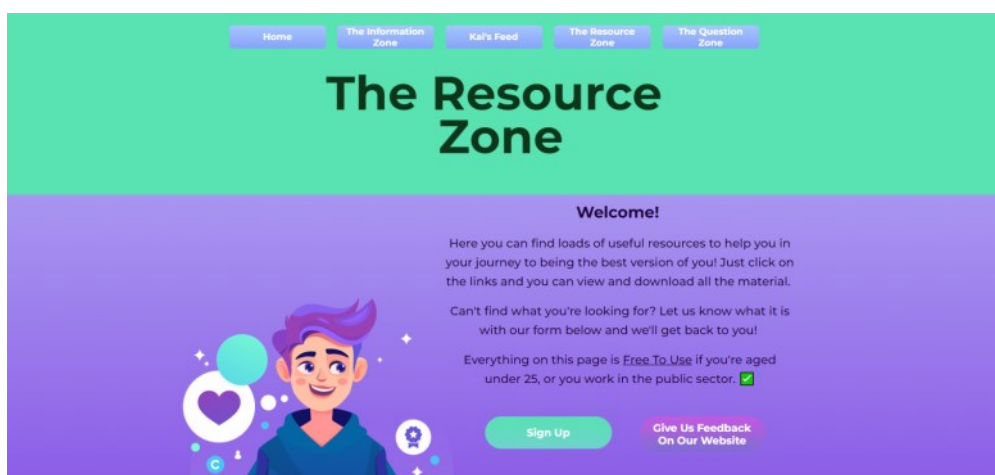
Home
The Information Zone
Kai's Feed
The Resource Zone
The Question Zone

The Resource Zone

Welcome!

Here you can find loads of useful resources to help you in your journey to being the best version of you! Just click on the links and you can view and download all the material.

Can't find what you're looking for? Let us know what it is with our form below and we'll get back to you!

Everything on this page is Free To Use if you're aged under 25, or you work in the public sector. ✅

Sign Up

Give Us Feedback On Our Website

C